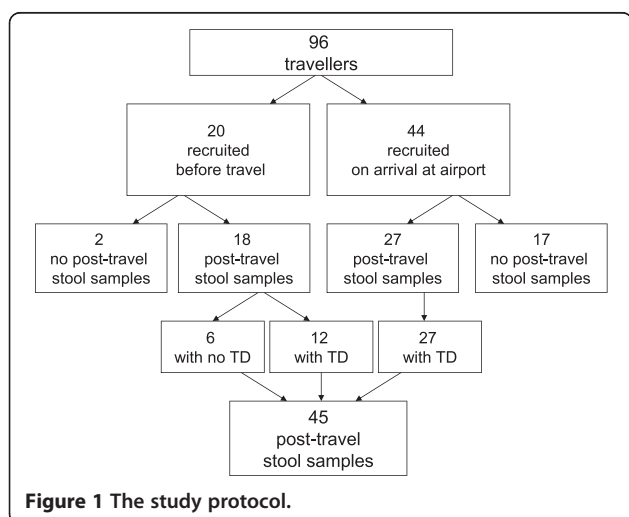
96
travellers

20
recruited
before travel

44
recruited
on arrival at airport

2
no post-travel
stool samples

18
post-travel
stool samples

27
post-travel
stool samples

17
no post-travel
stool samples

6
with no TD

12
with TD

27
with TD

45
post-travel
stool samples

**Figure 1 The study protocol.**